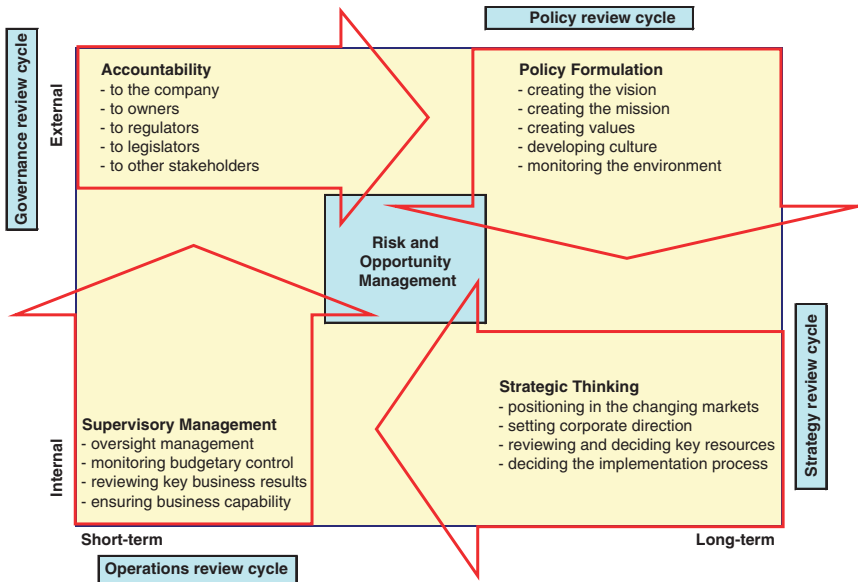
Policy review cycle

Governance review cycle

External

Accountability
- to the company
- to owners
- to regulators
- to legislators
- to other stakeholders

Policy Formulation
- creating the vision
- creating the mission
- creating values
- developing culture
- monitoring the environment

Risk and Opportunity Management

Strategy review cycle

Strategic Thinking
- positioning in the changing markets
- setting corporate direction
- reviewing and deciding key resources
- deciding the implementation process

Internal

Supervisory Management
- oversight management
- monitoring budgetary control
- reviewing key business results
- ensuring business capability

Short-term

Long-term

Operations review cycle